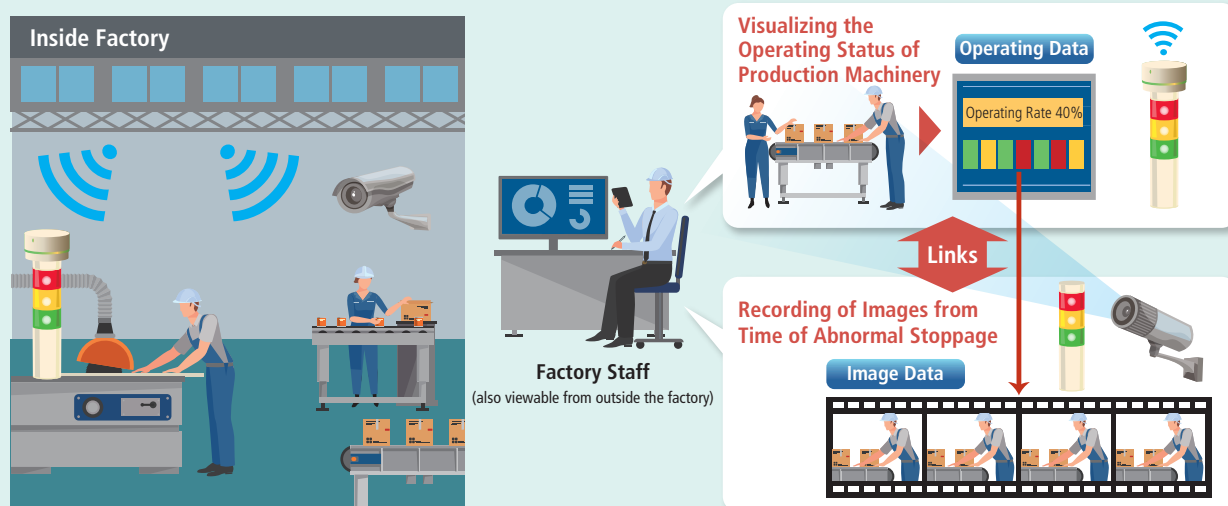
Inside Factory

Factory Staff
(also viewable from outside the factory)

Visualizing the Operating Status of Production Machinery

Operating Data

Operating Rate 40%

Links

Recording of Images from Time of Abnormal Stoppage

Image Data